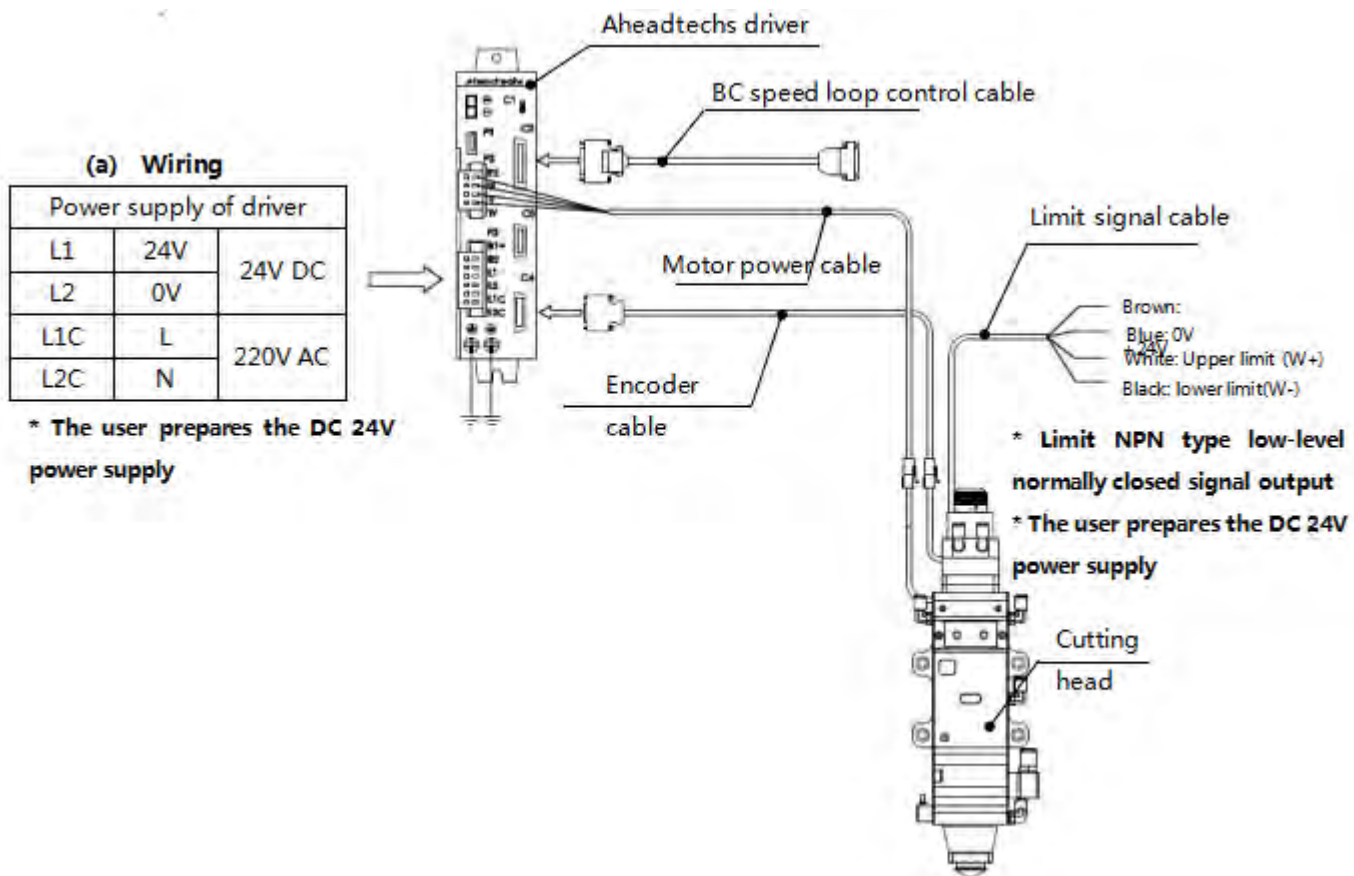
(a) Wiring

| Power supply of driver | | |
|---|---|---|
| L1 | 24V | 24V DC |
| L2 | 0V | |
| L1C | L | 220V AC |
| L2C | N | |

* The user prepares the DC 24V power supply

Aheadtechs driver

BC speed loop control cable

Limit signal cable

Motor power cable

Brown: +24V
Blue: 0V
White: Upper limit (W+)
Black: lower limit(W-)

Encoder cable

* Limit NPN type low-level normally closed signal output
* The user prepares the DC 24V power supply

Cutting head